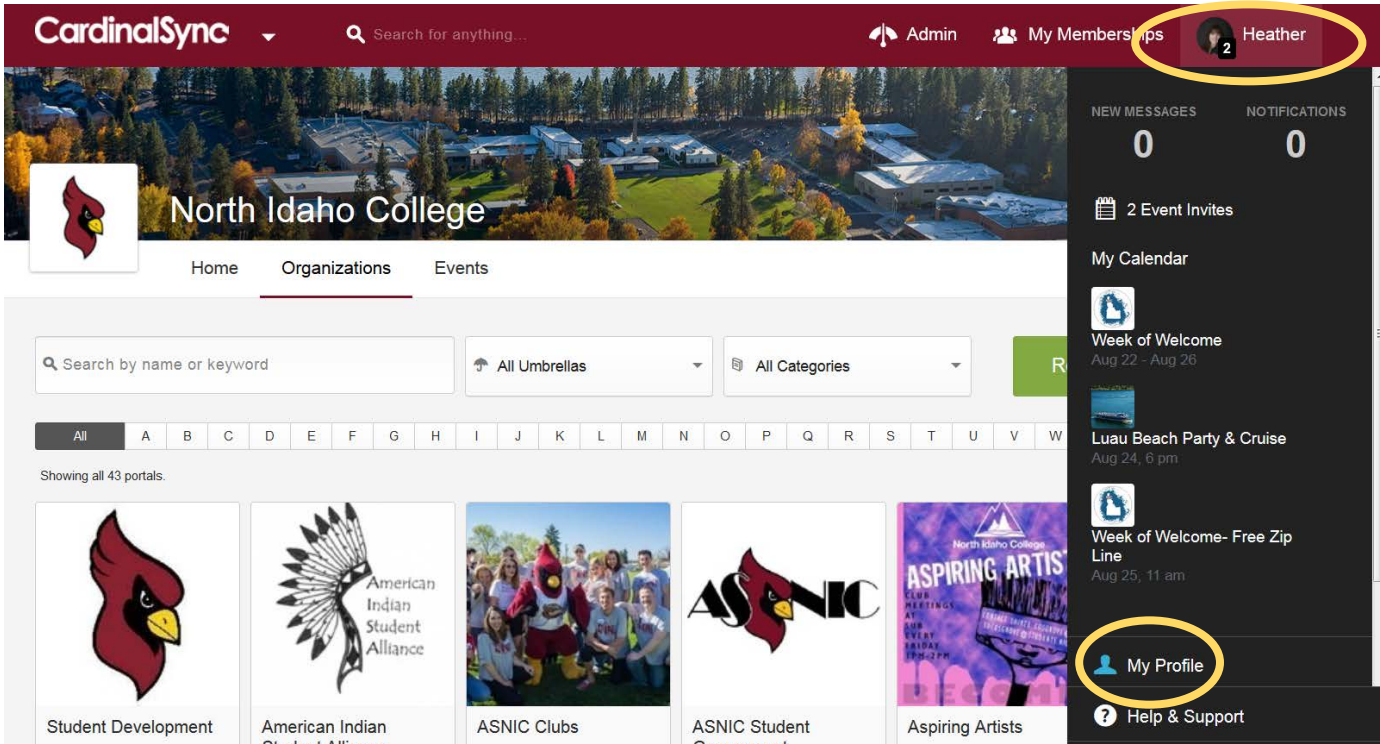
CardinalSync

Search for anything...

Admin

My Memberships

2 Heather

North Idaho College

Home

Organizations

Events

Search by name or keyword

All Umbrellas

All Categories

R

All A B C D E F G H I J K L M N O P Q R S T U V W

Showing all 43 portals.

American Indian Student Alliance

ASNIC

North Idaho College

ASPIRING ARTIS

Student Development

American Indian

ASNIC Clubs

ASNIC Student

Aspiring Artists

NEW MESSAGES
0

NOTIFICATIONS
0

2 Event Invites

My Calendar

Week of Welcome
Aug 22 - Aug 26

Luau Beach Party & Cruise
Aug 24, 6 pm

Week of Welcome- Free Zip Line
Aug 25, 11 am

My Profile

Help & Support